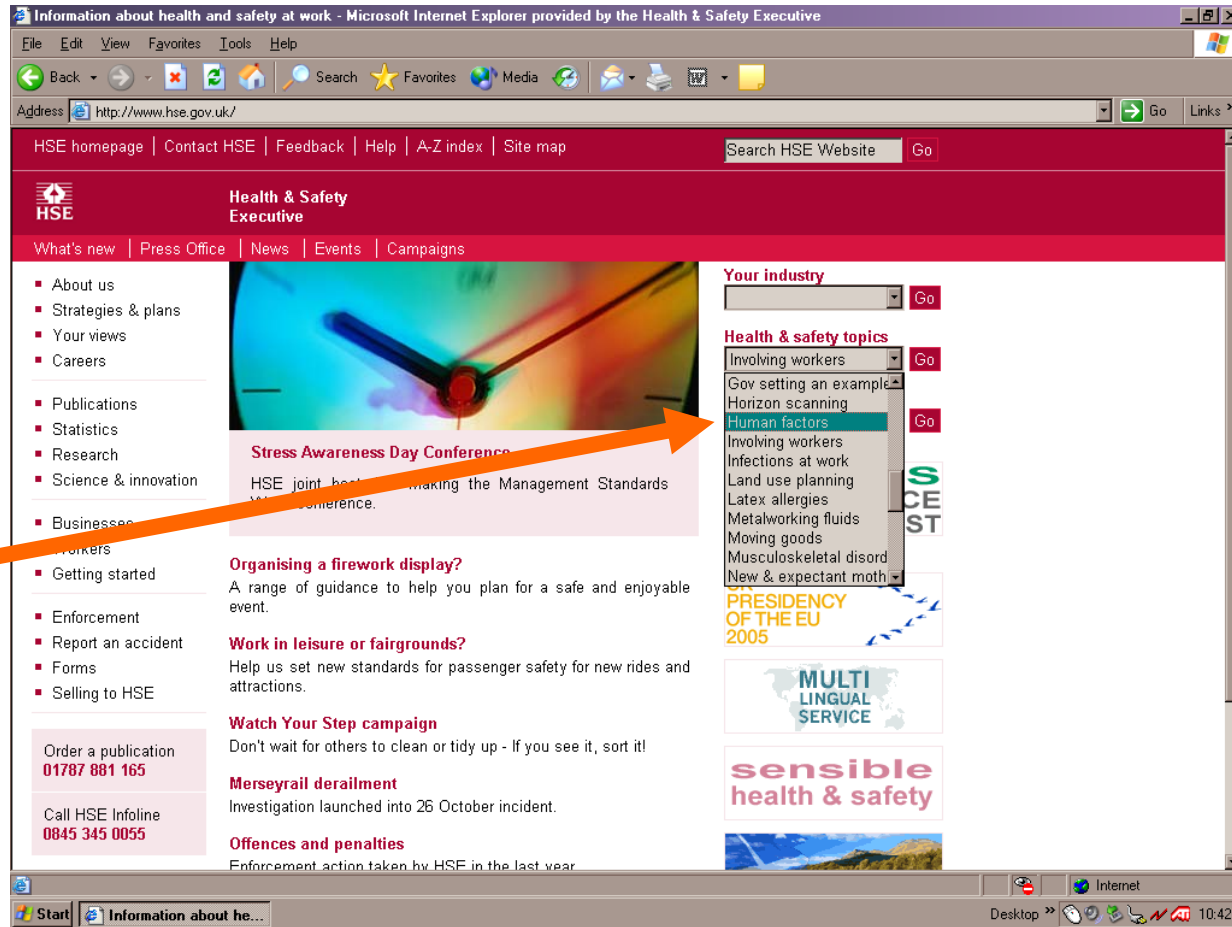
Information about health and safety at work - Microsoft Internet Explorer provided by the Health & Safety Executive

File Edit View Favorites Tools Help

Back Search Favorites Media

Address http://www.hse.gov.uk/ Go Links

HSE homepage | Contact HSE | Feedback | Help | A-Z index | Site map

Search HSE Website Go

HSE

Health & Safety Executive

What's new | Press Office | News | Events | Campaigns

- About us
- Strategies & plans
- Your views
- Careers

- Publications
- Statistics
- Research
- Science & innovation

- Businesses
- Workers
- Getting started

- Enforcement
- Report an accident
- Forms
- Selling to HSE

Order a publication
01787 881 165

Call HSE Infoline
0845 345 0055

Stress Awareness Day Conference

HSE joint host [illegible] making the Management Standards W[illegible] conference.

Organising a firework display?
A range of guidance to help you plan for a safe and enjoyable event.

Work in leisure or fairgrounds?
Help us set new standards for passenger safety for new rides and attractions.

Watch Your Step campaign
Don't wait for others to clean or tidy up - If you see it, sort it!

Merseyrail derailment
Investigation launched into 26 October incident.

Offences and penalties
Enforcement action taken by HSE in the last year

Your industry
Go

Health & safety topics
Involving workers Go

Gov setting an example
Horizon scanning
Human factors
Involving workers
Infections at work
Land use planning
Latex allergies
Metalworking fluids
Moving goods
Musculoskeletal disord
New & expectant moth

Go

S
CE
ST

PRESIDENCY OF THE EU 2005

MULTI LINGUAL SERVICE

sensible health & safety

Internet

Start Information about he...

Desktop 10:42